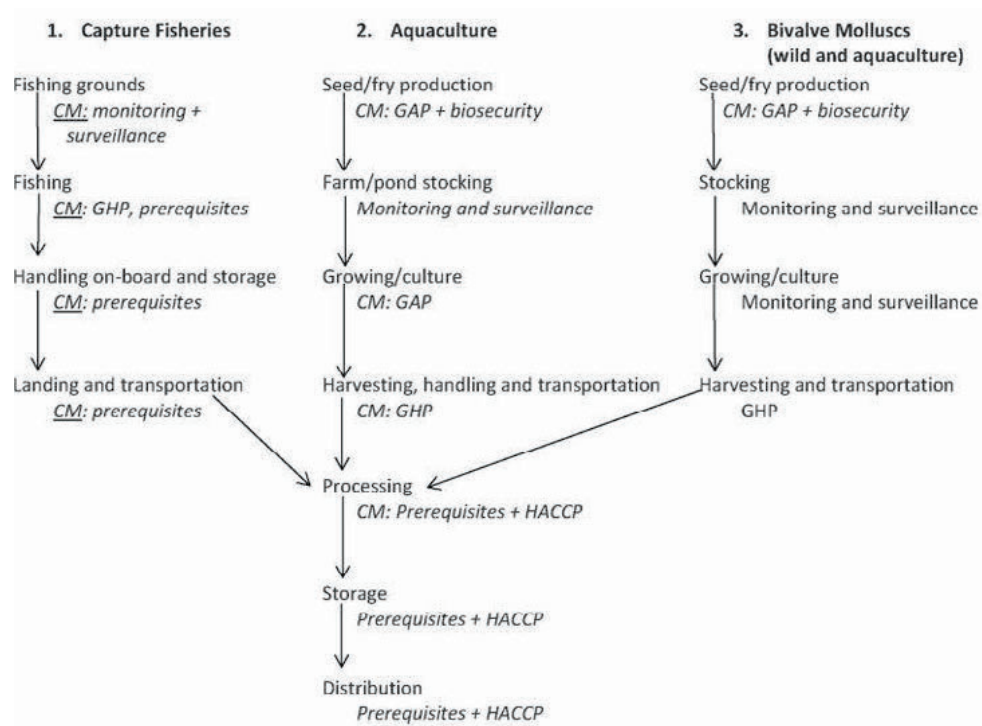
1. Capture Fisheries

Fishing grounds
CM: monitoring + surveillance

Fishing
CM: GHP, prerequisites

Handling on-board and storage
CM: prerequisites

Landing and transportation
CM: prerequisites

2. Aquaculture

Seed/fry production
CM: GAP + biosecurity

Farm/pond stocking
Monitoring and surveillance

Growing/culture
CM: GAP

Harvesting, handling and transportation
CM: GHP

3. Bivalve Molluscs (wild and aquaculture)

Seed/fry production
CM: GAP + biosecurity

Stocking
Monitoring and surveillance

Growing/culture
Monitoring and surveillance

Harvesting and transportation
GHP

Processing
CM: Prerequisites + HACCP

Storage
Prerequisites + HACCP

Distribution
Prerequisites + HACCP